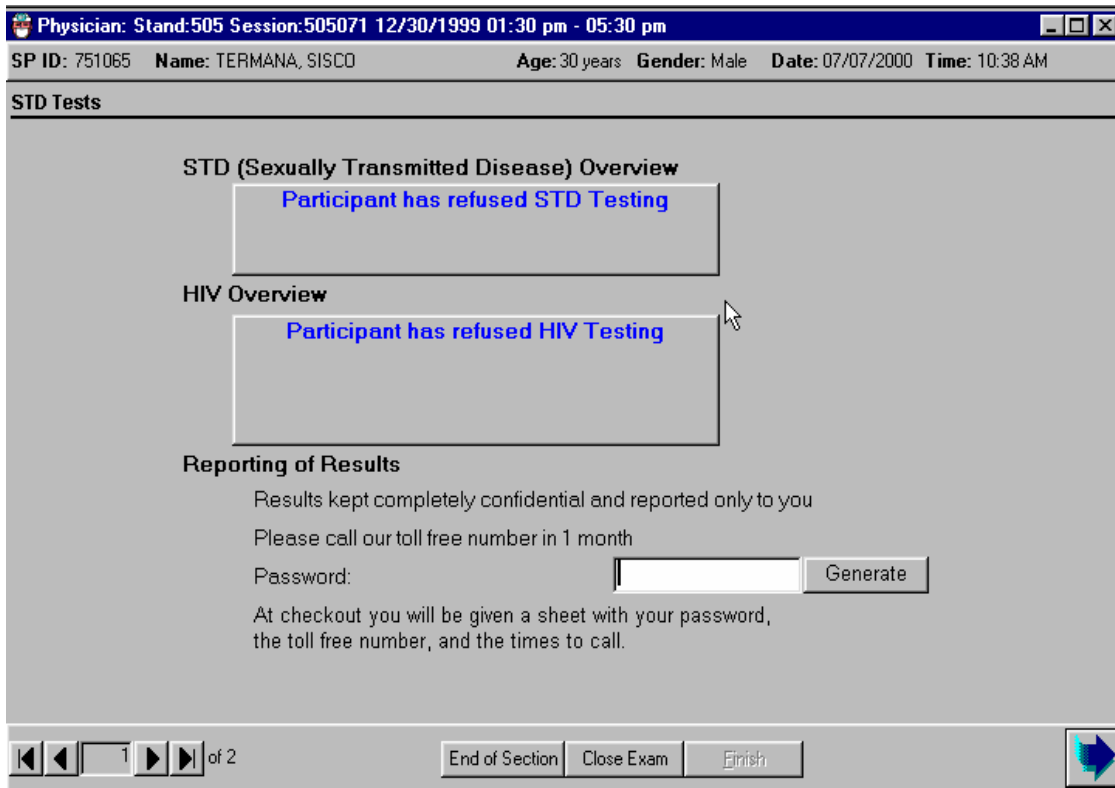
Physician: Stand:505 Session:505071 12/30/1999 01:30 pm - 05:30 pm

SP ID: 751065 Name: TERMANA, SISCO Age: 30 years Gender: Male Date: 07/07/2000 Time: 10:38 AM

STD Tests

STD (Sexually Transmitted Disease) Overview

Participant has refused STD Testing

HIV Overview

Participant has refused HIV Testing

Reporting of Results

Results kept completely confidential and reported only to you

Please call our toll free number in 1 month

Password:

Generate

At checkout you will be given a sheet with your password, the toll free number, and the times to call.

1 of 2

End of Section

Close Exam

Finish